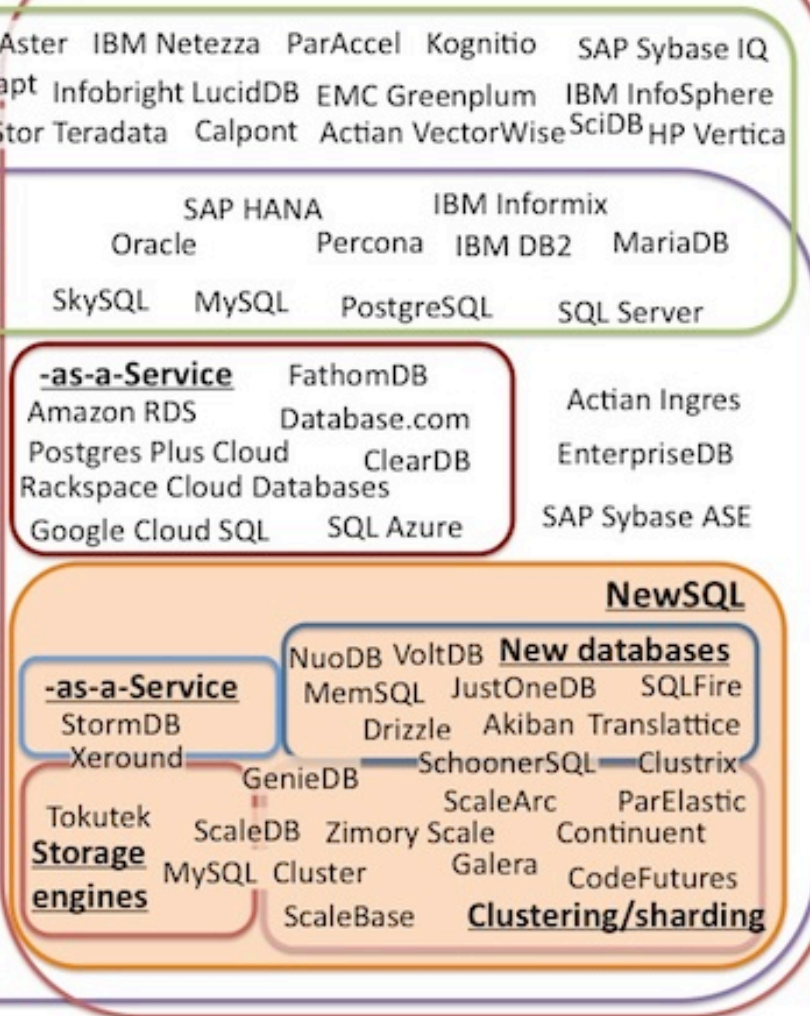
Aster IBM Netezza ParAccel Kognitio SAP Sybase IQ
apt Infobright LucidDB EMC Greenplum IBM InfoSphere
Stor Teradata Calpont Actian VectorWise SciDB HP Vertica

SAP HANA IBM Informix
Oracle Percona IBM DB2 MariaDB
SkySQL MySQL PostgreSQL SQL Server

-as-a-Service FathomDB
Amazon RDS Database.com
Postgres Plus Cloud ClearDB
Rackspace Cloud Databases
Google Cloud SQL SQL Azure

Actian Ingres
EnterpriseDB
SAP Sybase ASE

NewSQL

-as-a-Service
StormDB
Xeround

NuoDB VoltDB New databases
MemSQL JustOneDB SQLFire
Drizzle Akiban Translattice

GenieDB SchoonerSQL Clustrix

Tokutek
Storage engines
ScaleDB
MySQL Cluster

ScaleArc ParElastic
Zimory Scale Continuent
Galera CodeFutures
ScaleBase Clustering/sharding